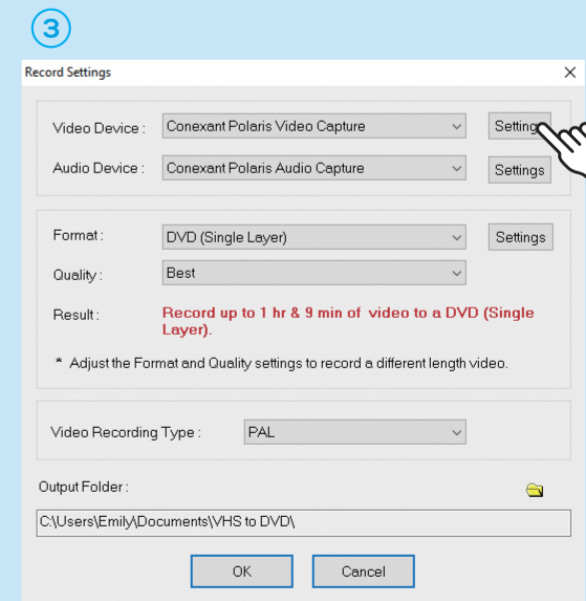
3

Record Settings

×

Video Device : Conexant Polaris Video Capture Setting

Audio Device : Conexant Polaris Audio Capture Settings

Format : DVD (Single Layer) Settings

Quality : Best

Result : Record up to 1 hr & 9 min of video to a DVD (Single Layer).

* Adjust the Format and Quality settings to record a different length video.

Video Recording Type : PAL

Output Folder :

C:\Users\Emily\Documents\VHS to DVD\

OK Cancel